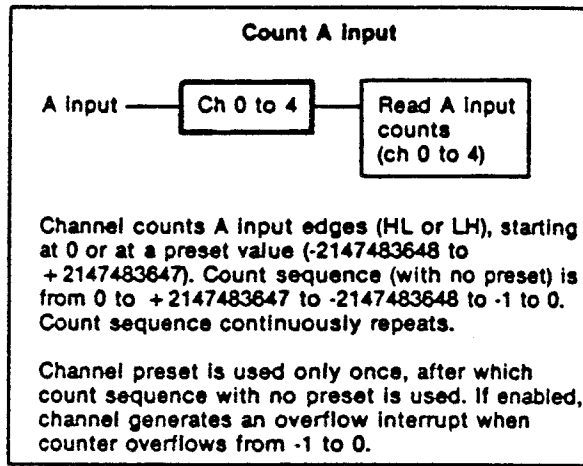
Count A Input

A input

Ch 0 to 4

Read A input counts (ch 0 to 4)

Channel counts A input edges (HL or LH), starting at 0 or at a preset value (-2147483648 to +2147483647). Count sequence (with no preset) is from 0 to +2147483647 to -2147483648 to -1 to 0. Count sequence continuously repeats.

Channel preset is used only once, after which count sequence with no preset is used. If enabled, channel generates an overflow interrupt when counter overflows from -1 to 0.